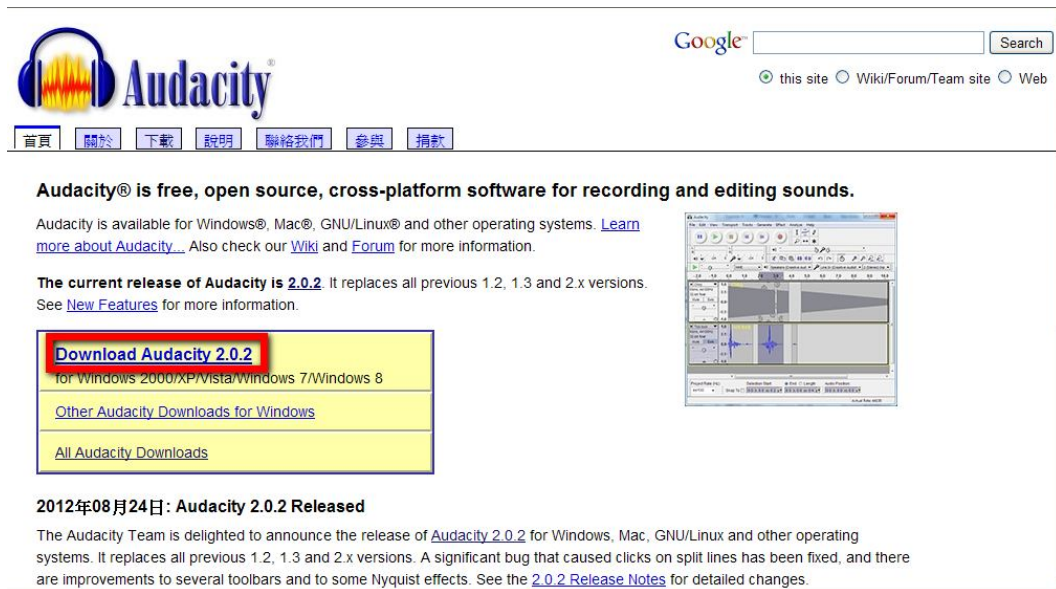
Audacity®

Google Search

this site Wiki/Forum/Team site Web

首頁 關於 下載 說明 聯絡我們 參與 捐款

Audacity® is free, open source, cross-platform software for recording and editing sounds.

Audacity is available for Windows®, Mac®, GNU/Linux® and other operating systems. Learn more about Audacity... Also check our Wiki and Forum for more information.

The current release of Audacity is 2.0.2. It replaces all previous 1.2, 1.3 and 2.x versions. See New Features for more information.

Download Audacity 2.0.2
for Windows 2000/XP/Vista/Windows 7/Windows 8

Other Audacity Downloads for Windows

All Audacity Downloads

2012年08月24日: Audacity 2.0.2 Released

The Audacity Team is delighted to announce the release of Audacity 2.0.2 for Windows, Mac, GNU/Linux and other operating systems. It replaces all previous 1.2, 1.3 and 2.x versions. A significant bug that caused clicks on split lines has been fixed, and there are improvements to several toolbars and to some Nyquist effects. See the 2.0.2 Release Notes for detailed changes.